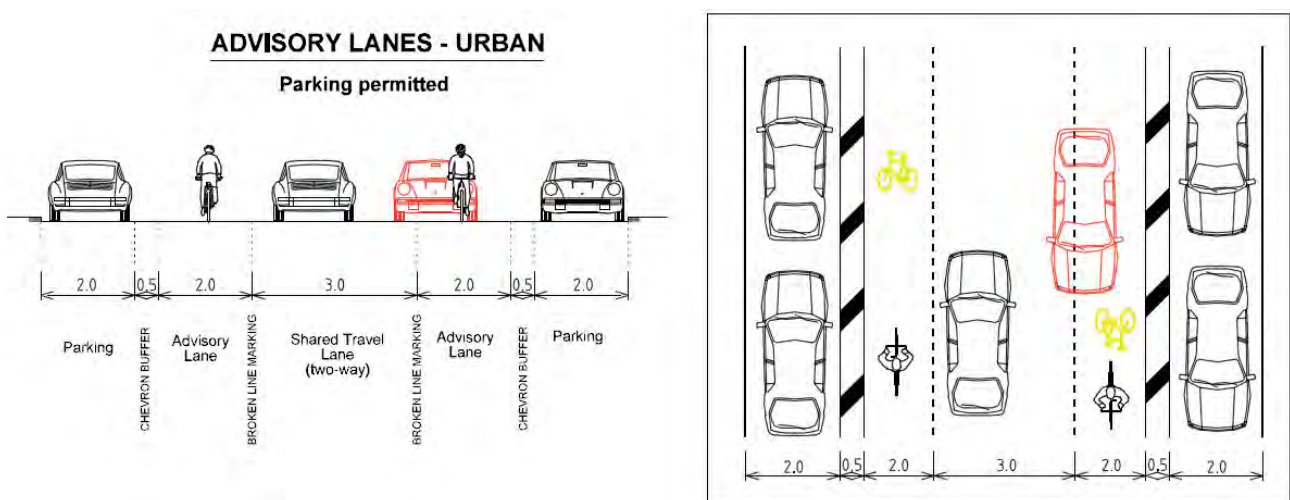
ADVISORY LANES - URBAN

Parking permitted

2.0 0.5 2.0 3.0 2.0 0.5 2.0

Parking

CHEVRON BUFFER

Advisory Lane

BROKEN LINE MARKING

Shared Travel Lane (two-way)

BROKEN LINE MARKING

Advisory Lane

CHEVRON BUFFER

Parking

2.0 0.5 2.0 3.0 2.0 0.5 2.0